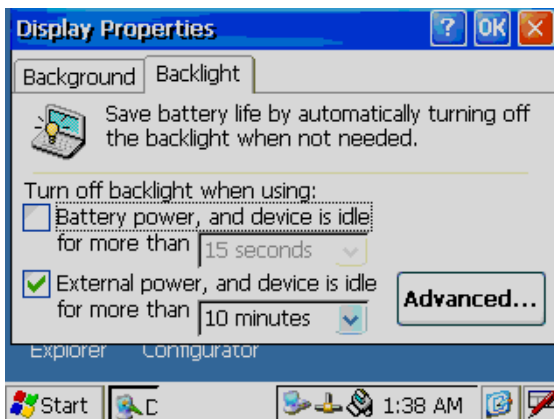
Display Properties

? OK

Background Backlight

Save battery life by automatically turning off the backlight when not needed.

Turn off backlight when using:

Battery power, and device is idle for more than 15 seconds

External power, and device is idle for more than 10 minutes

Advanced...

Explorer Configurator

Start C

1:38 AM